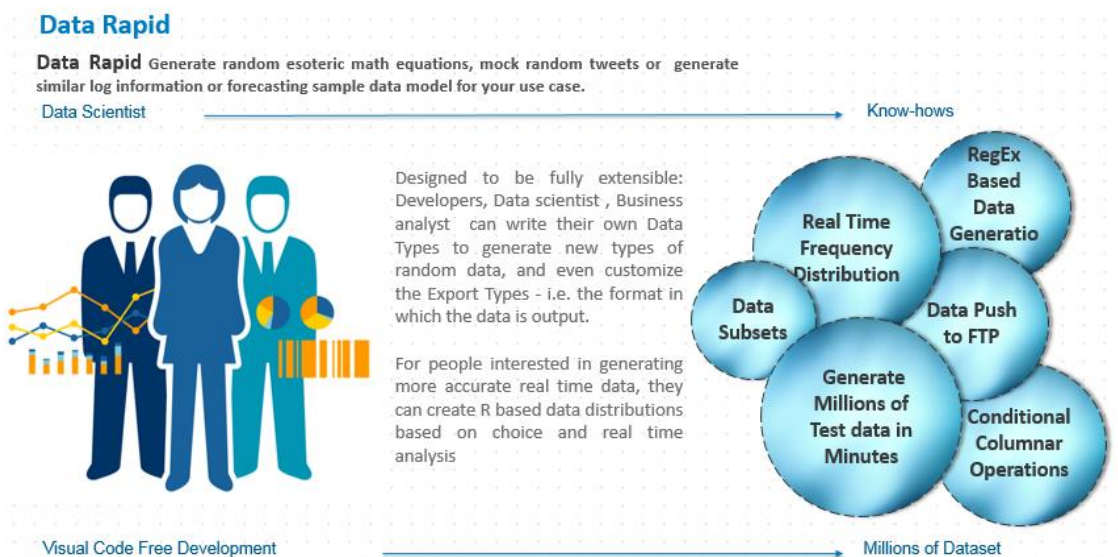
Data Rapid

Data Rapid Generate random esoteric math equations, mock random tweets or generate similar log information or forecasting sample data model for your use case.

Data Scientist

Know-hows

Designed to be fully extensible: Developers, Data scientist , Business analyst can write their own Data Types to generate new types of random data, and even customize the Export Types - i.e. the format in which the data is output.

For people interested in generating more accurate real time data, they can create R based data distributions based on choice and real time analysis

RegEx Based Data Generatio

Real Time Frequency Distribution

Data Subsets

Data Push to FTP

Generate Millions of Test data in Minutes

Conditional Columnar Operations

Visual Code Free Development

Millions of Dataset